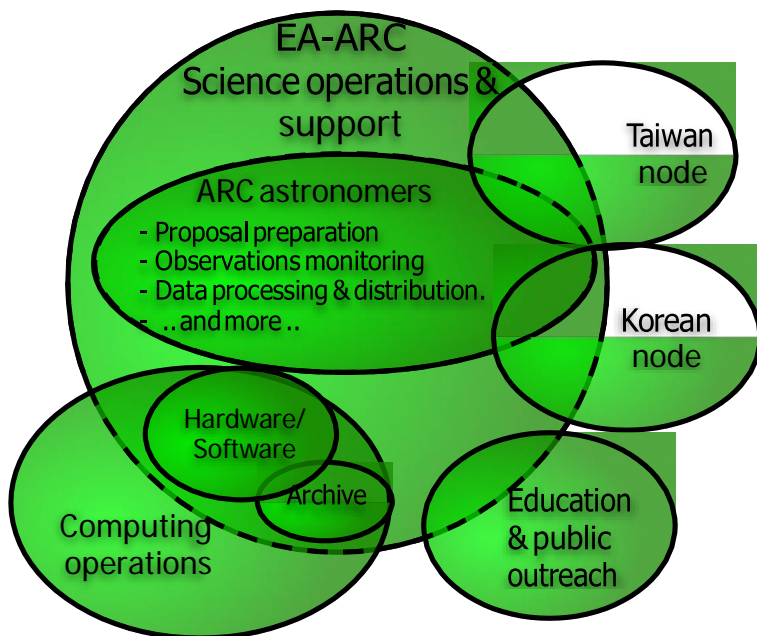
EA-ARC
Science operations & support

ARC astronomers
- Proposal preparation
- Observations monitoring
- Data processing & distribution.
- ..and more ..

Taiwan node

Korean node

Hardware/ Software

Archive

Computing operations

Education & public outreach